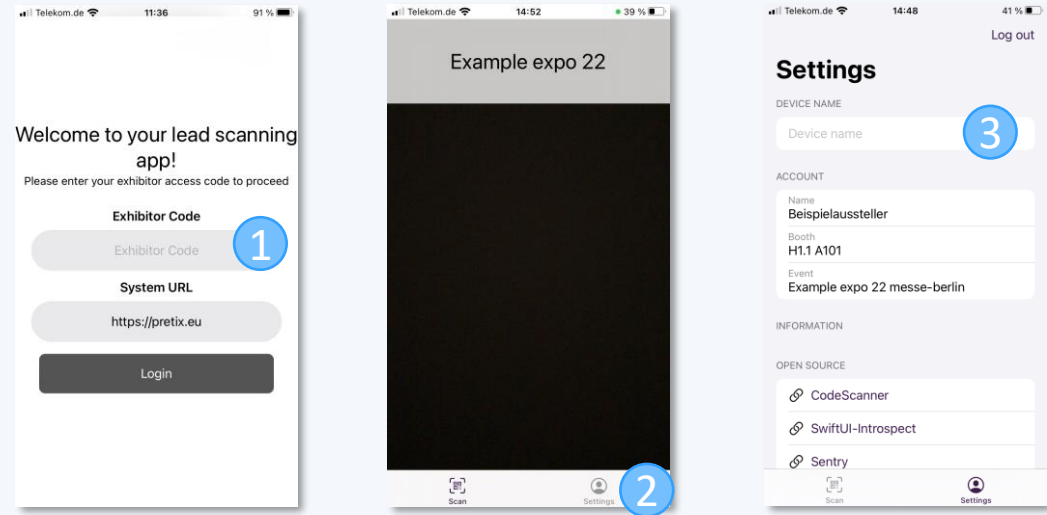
Telekom.de 11:36 91 %

Welcome to your lead scanning app!
Please enter your exhibitor access code to proceed

Exhibitor Code
Exhibitor Code
1
System URL
https://pretix.eu
Login

Telekom.de 14:52 39 %
Example expo 22
Scan
Settings
2

Telekom.de 14:48 41 %
Log out
Settings
DEVICE NAME
Device name
3
ACCOUNT
Name
Beispielaussteller
Booth
H1.1 A101
Event
Example expo 22 messe-berlin
INFORMATION
OPEN SOURCE
CodeScanner
SwiftUI-Introspect
Sentry
Scan
Settings